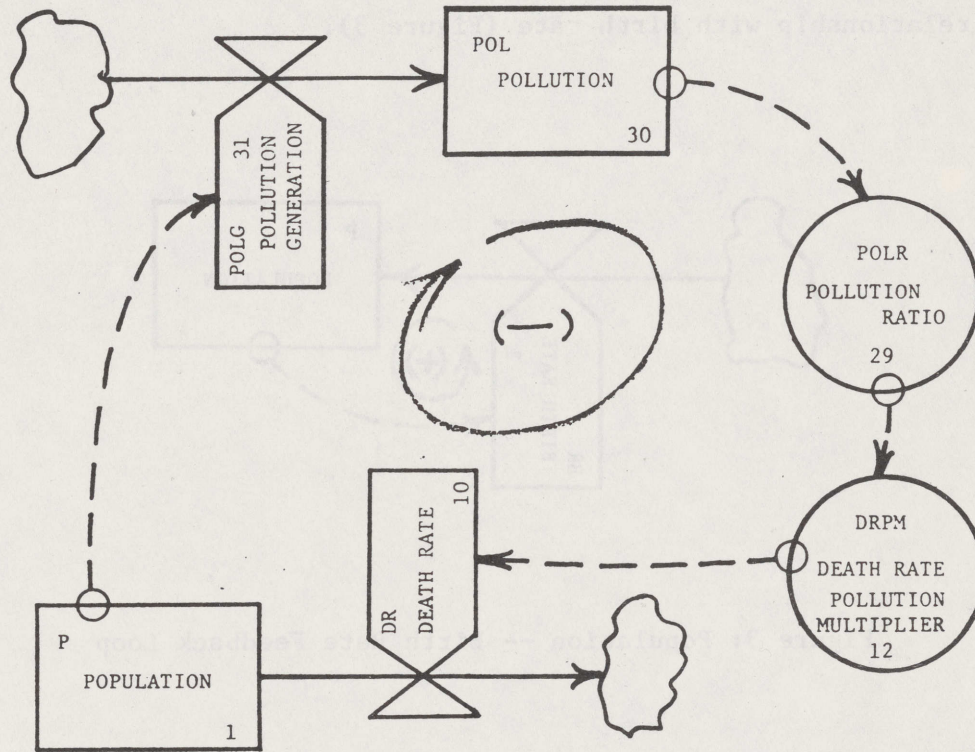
relationship with birth rate (Figure 3)

POL
POLLUTION
30

POLG
31
POLLUTION
GENERATION

(—)

POLR
POLLUTION
RATIO
29

DRPM
DEATH RATE
POLLUTION
MULTIPLIER
12

DR
DEATH RATE
10

P
POPULATION
1

Figure 1: Population — Birth Rate Feedback loop